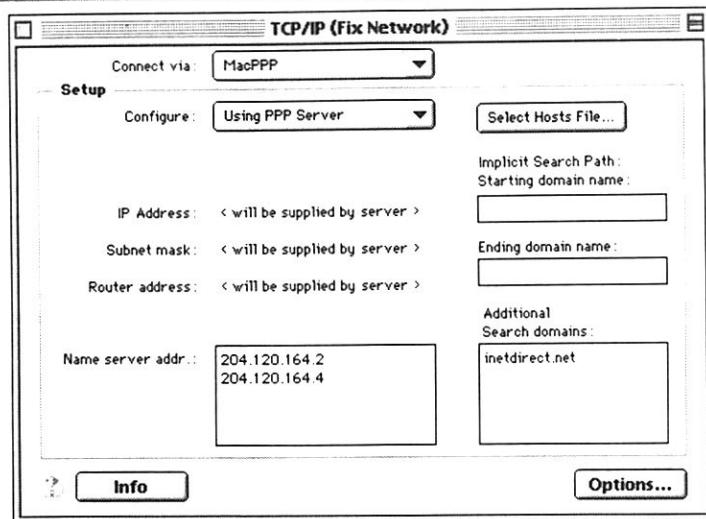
TCP/IP (Fix Network)

Connect via: MacPPP

Setup

Configure: Using PPP Server

Select Hosts File...

Implicit Search Path:
Starting domain name:

IP Address: < will be supplied by server >

Subnet mask: < will be supplied by server >

Ending domain name:

Router address: < will be supplied by server >

Additional
Search domains:

Name server addr.: 204.120.164.2
204.120.164.4

inetdirect.net

Info

Options...